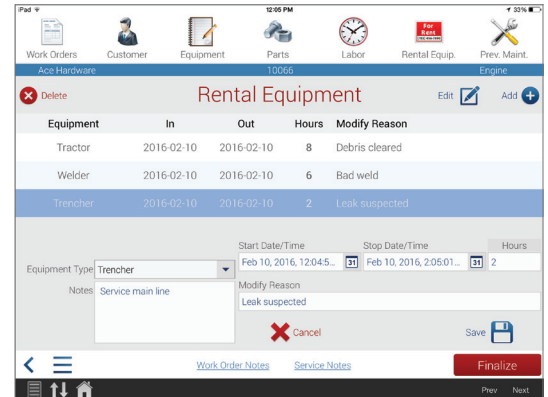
iPad
12:05 PM
33%

Work Orders
Customer
Equipment
Parts
Labor
For Rent
Rental Equip.
Prev. Maint.

Ace Hardware
10066
Engine

Delete
Rental Equipment
Edit
Add

| Equipment | In | Out | Hours | Modify Reason |
|---|---|---|---|---|
| Tractor | 2016-02-10 | 2016-02-10 | 8 | Debris cleared |
| Welder | 2016-02-10 | 2016-02-10 | 6 | Bad weld |
| Trencher | 2016-02-10 | 2016-02-10 | 2 | Leak suspected |

Start Date/Time
Feb 10, 2016, 12:04:5...
31
Stop Date/Time
Feb 10, 2016, 2:05:01...
31
Hours
2

Equipment Type Trencher
Notes Service main line

Modify Reason
Leak suspected

Cancel
Save

Work Order Notes
Service Notes
Finalize

Prev
Next